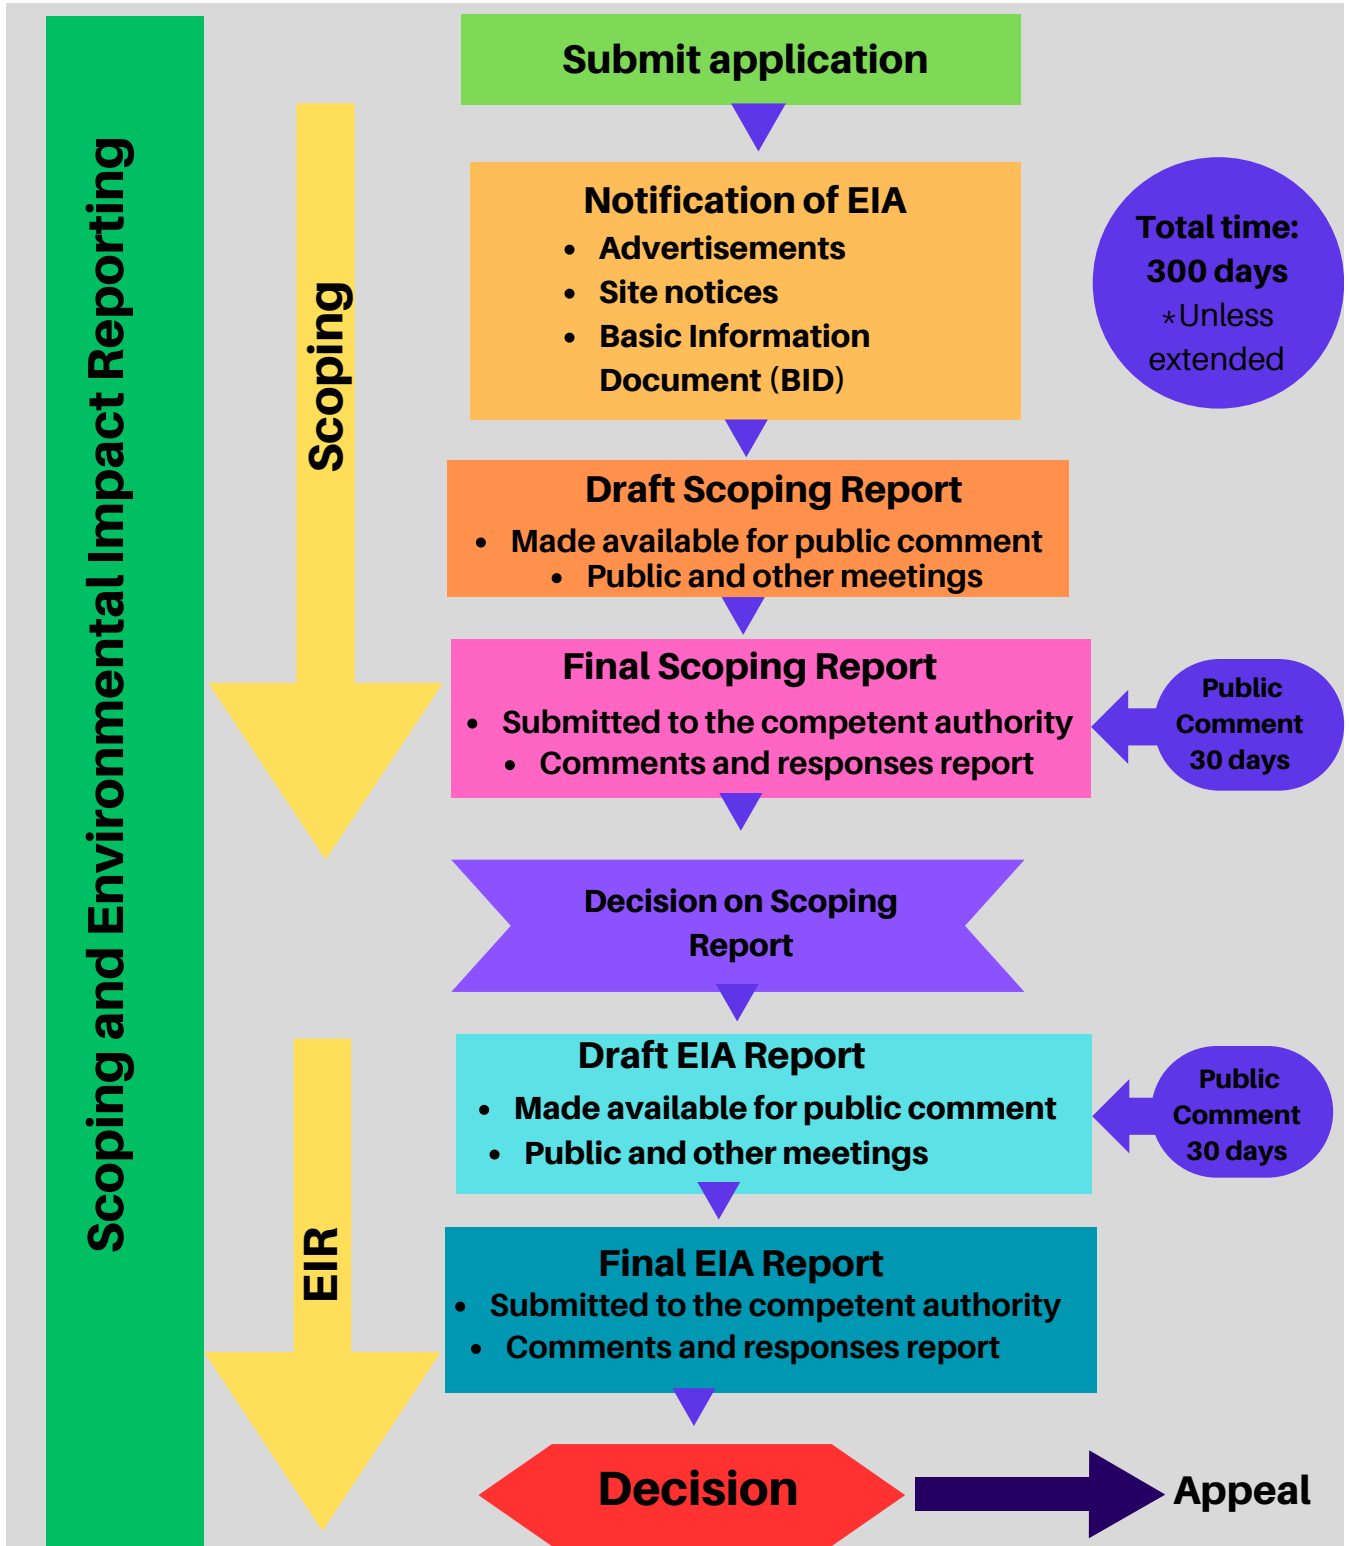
Scoping and Environmental Impact Reporting

Scoping

EIR

Submit application

Notification of EIA
- Advertisements
- Site notices
- Basic Information Document (BID)

Total time: 300 days *Unless extended

Draft Scoping Report
- Made available for public comment
- Public and other meetings

Final Scoping Report
- Submitted to the competent authority
- Comments and responses report

Public Comment 30 days

Decision on Scoping Report

Draft EIA Report
- Made available for public comment
- Public and other meetings

Public Comment 30 days

Final EIA Report
- Submitted to the competent authority
- Comments and responses report

Decision

Appeal